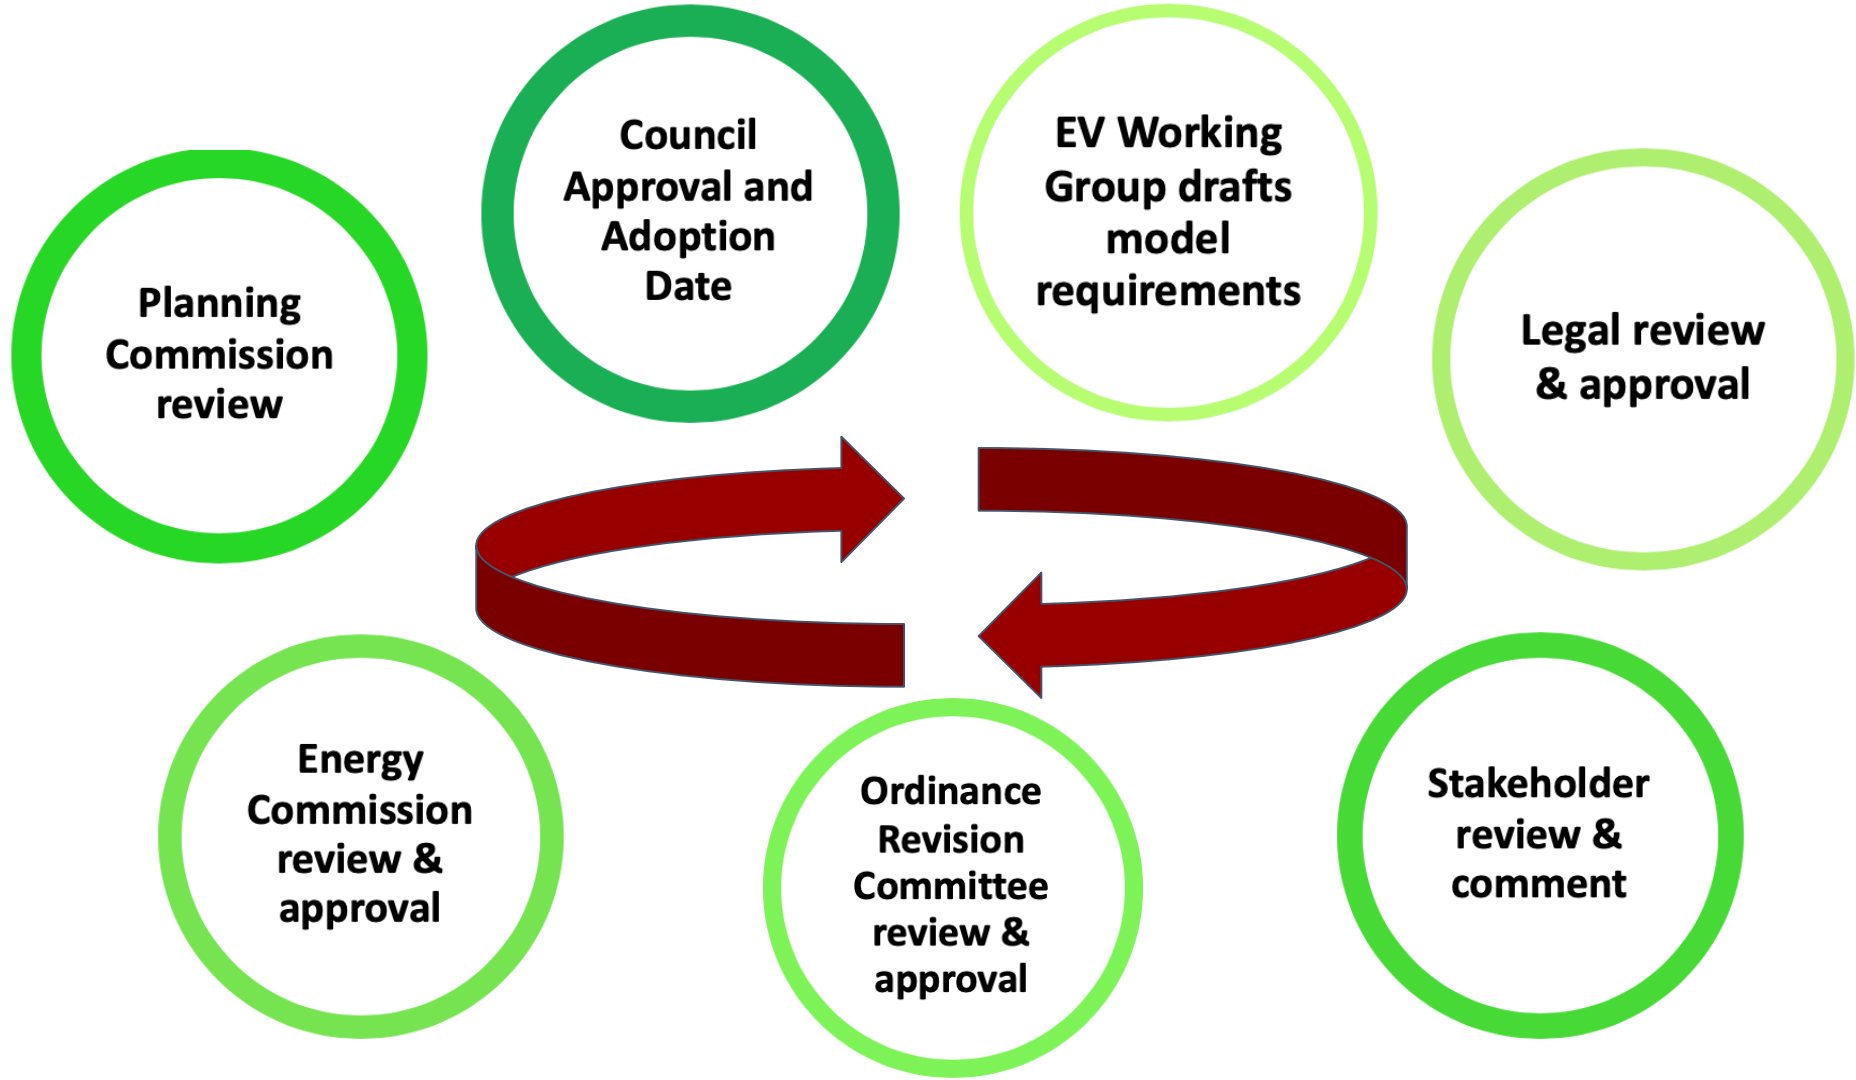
EV Working Group drafts model requirements

Legal review & approval

Stakeholder review & comment

Ordinance Revision Committee review & approval

Energy Commission review & approval

Planning Commission review

Council Approval and Adoption Date